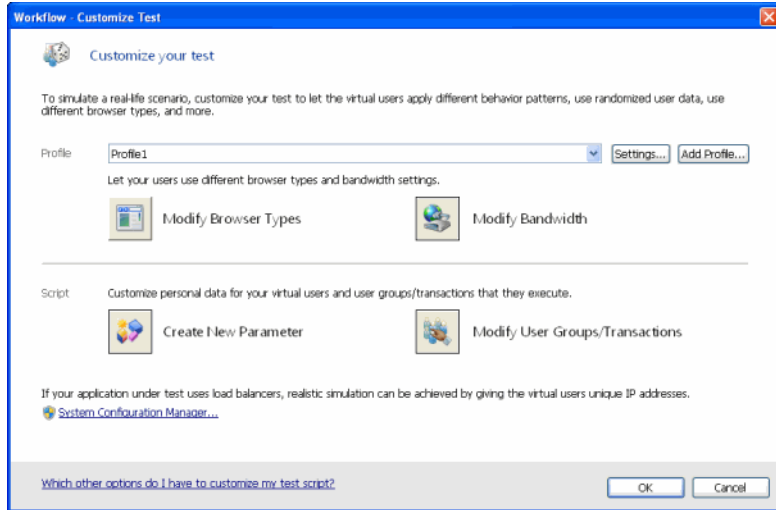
Workflow - Customize Test

Customize your test

To simulate a real-life scenario, customize your test to let the virtual users apply different behavior patterns, use randomized user data, use different browser types, and more.

Profile

Profile1

Settings...

Add Profile...

Let your users use different browser types and bandwidth settings.

Modify Browser Types

Modify Bandwidth

Script

Customize personal data for your virtual users and user groups/transactions that they execute.

Create New Parameter

Modify User Groups/Transactions

If your application under test uses load balancers, realistic simulation can be achieved by giving the virtual users unique IP addresses.

System Configuration Manager...

Which other options do I have to customize my test script?

OK

Cancel